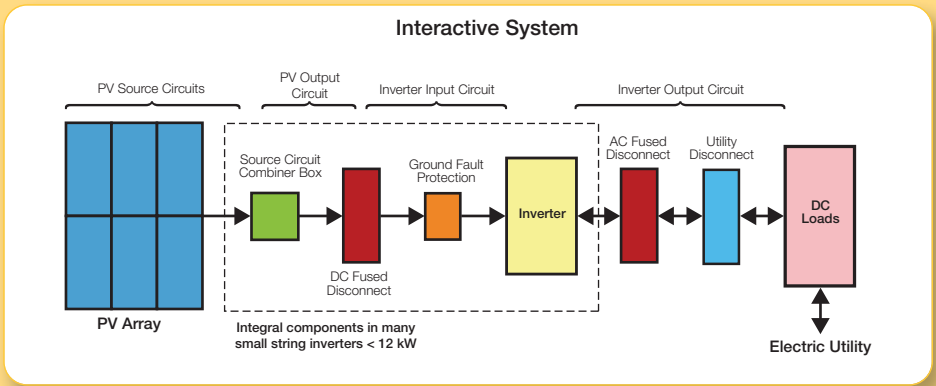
Interactive System

PV Source Circuits

PV Output Circuit

Inverter Input Circuit

Inverter Output Circuit

Source Circuit Combiner Box

Ground Fault Protection

Inverter

AC Fused Disconnect

Utility Disconnect

DC Loads

DC Fused Disconnect

PV Array

Integral components in many small string inverters < 12 kW

Electric Utility